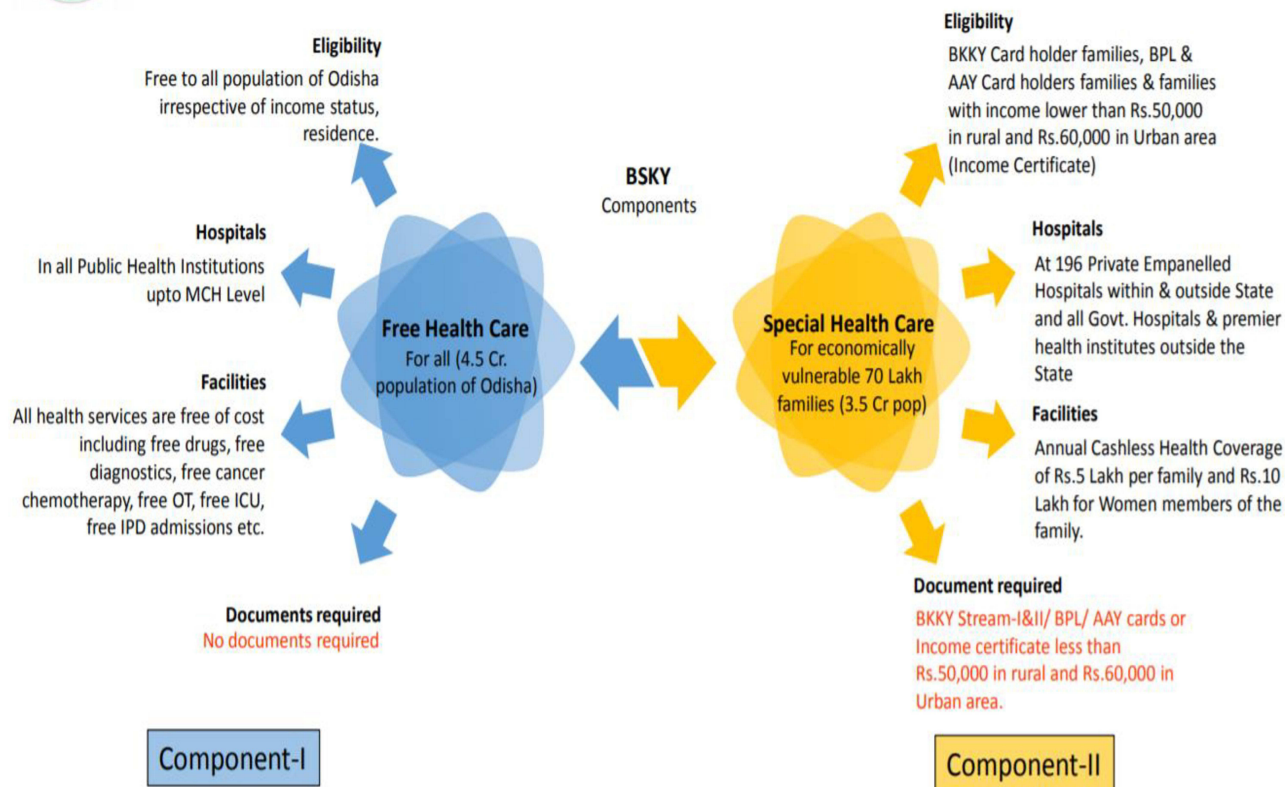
BSKY
Components

Eligibility
Free to all population of Odisha irrespective of income status, residence.

Hospitals
In all Public Health Institutions upto MCH Level

Facilities
All health services are free of cost including free drugs, free diagnostics, free cancer chemotherapy, free OT, free ICU, free IPD admissions etc.

Documents required
No documents required

Free Health Care
For all (4.5 Cr. population of Odisha)

Component-I

Special Health Care
For economically vulnerable 70 Lakh families (3.5 Cr pop)

Eligibility
BKKY Card holder families, BPL & AAY Card holders families & families with income lower than Rs.50,000 in rural and Rs.60,000 in Urban area (Income Certificate)

Hospitals
At 196 Private Empanelled Hospitals within & outside State and all Govt. Hospitals & premier health institutes outside the State

Facilities
Annual Cashless Health Coverage of Rs.5 Lakh per family and Rs.10 Lakh for Women members of the family.

Document required
BKKY Stream-I&II/ BPL/ AAY cards or Income certificate less than Rs.50,000 in rural and Rs.60,000 in Urban area.

Component-II